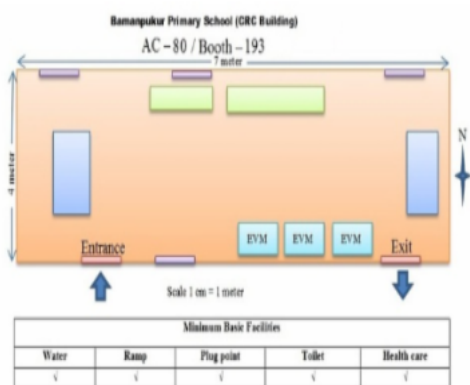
Bamanpukur Primary School (CRC Building)

AC – 80 / Booth – 193

7 meter

4 meter

N

EVM

EVM

EVM

Entrance

Exit

Scale 1 cm = 1 meter

| Minimum Basic Facilities | | | | |
|---|---|---|---|---|
| Water | Ramp | Plug point | Toilet | Health care |
| √ | √ | √ | √ | √ |